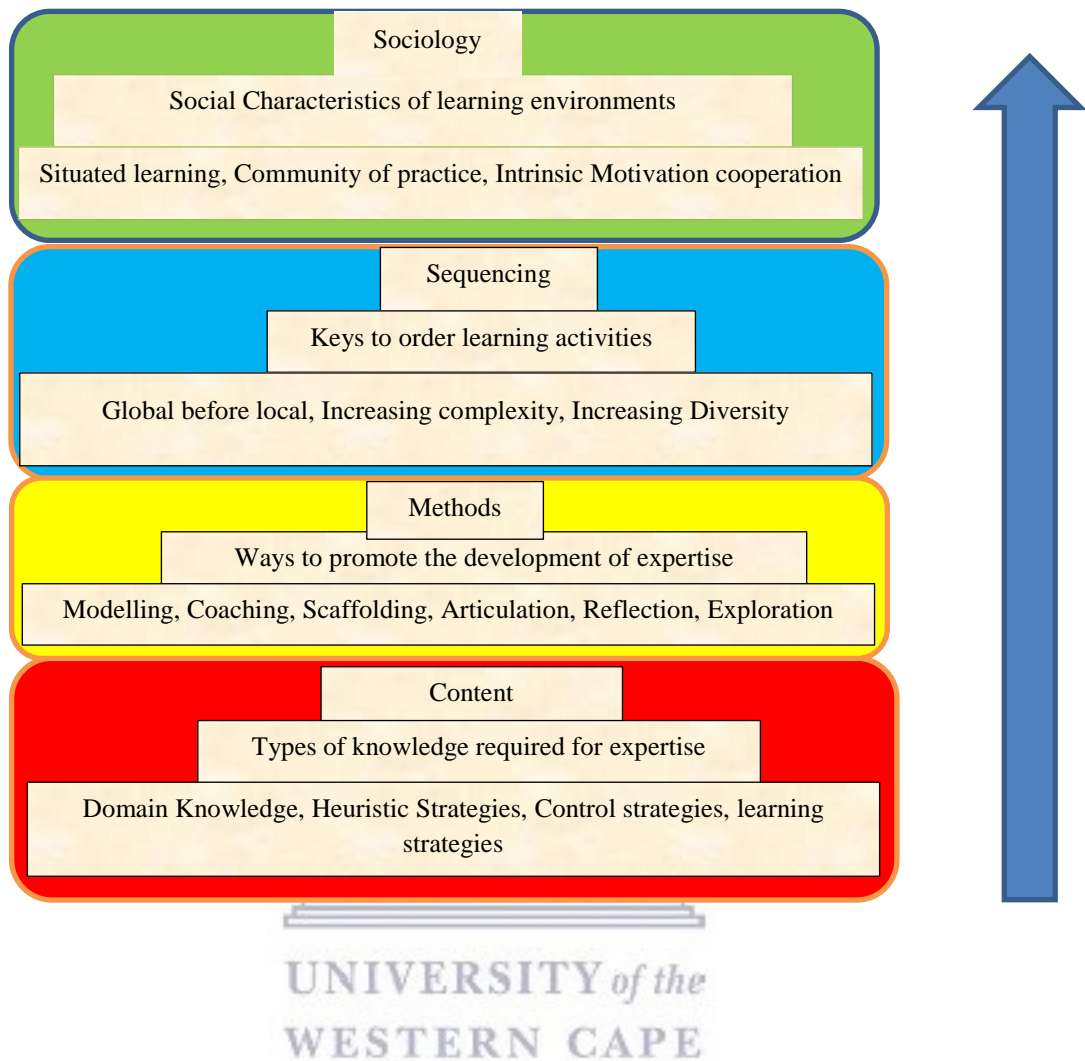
Sociology

Social Characteristics of learning environments

Situated learning, Community of practice, Intrinsic Motivation cooperation

Sequencing

Keys to order learning activities

Global before local, Increasing complexity, Increasing Diversity

Methods

Ways to promote the development of expertise

Modelling, Coaching, Scaffolding, Articulation, Reflection, Exploration

Content

Types of knowledge required for expertise

Domain Knowledge, Heuristic Strategies, Control strategies, learning strategies

UNIVERSITY of the
WESTERN CAPE